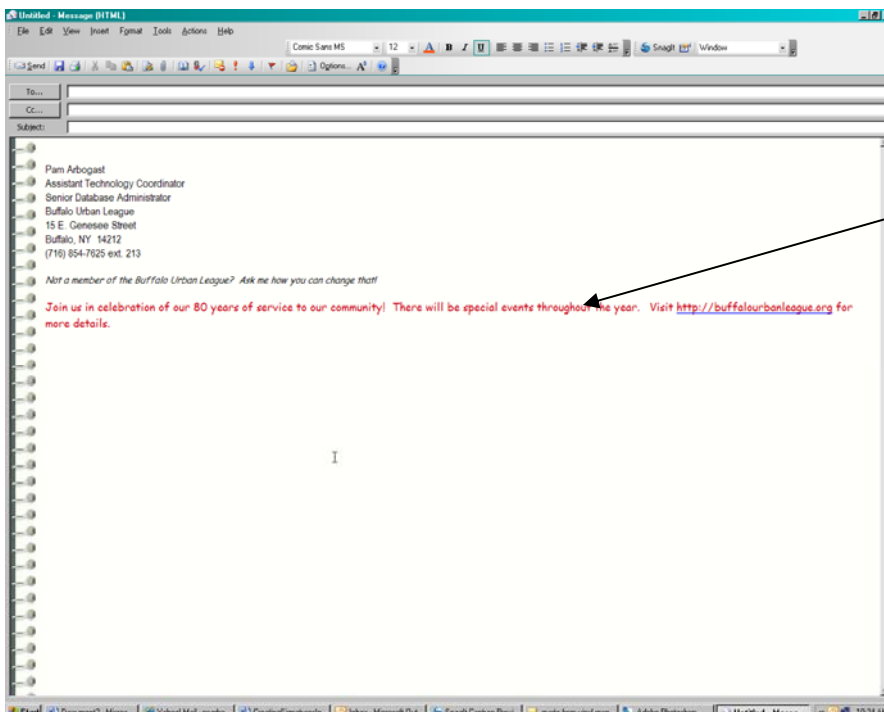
Untitled - Message (HTML)

File Edit View Insert Format Tools Actions Help

Comic Sans MS 12 A B I U SnagIt Window

Send Options...

To...
Cc...
Subject:

Pam Arbogast
Assistant Technology Coordinator
Senior Database Administrator
Buffalo Urban League
15 E. Genesee Street
Buffalo, NY 14212
(716) 854-7625 ext. 213

Not a member of the Buffalo Urban League? Ask me how you can change that!

Join us in celebration of our 80 years of service to our community! There will be special events throughout the year. Visit http://buffalourbanleague.org for more details.

Start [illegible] Yahoo! Mail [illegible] Inbox - Microsoft Out... SnagIt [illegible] Adobe Photoshop Untitled - Messa...